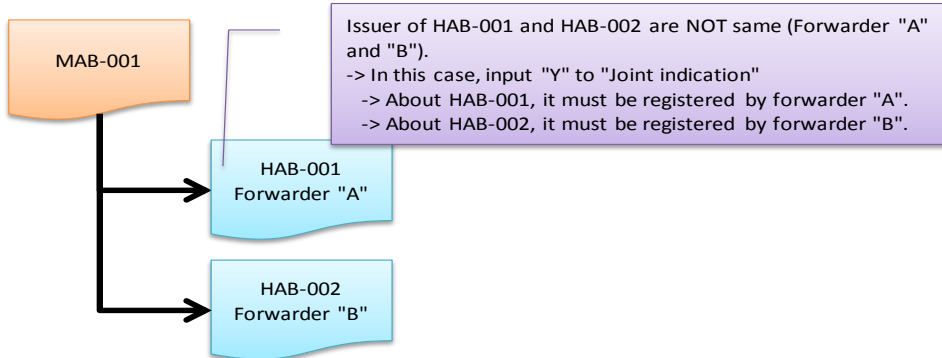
MAB-001

Issuer of HAB-001 and HAB-002 are NOT same (Forwarder "A" and "B").
-> In this case, input "Y" to "Joint indication"
-> About HAB-001, it must be registered by forwarder "A".
-> About HAB-002, it must be registered by forwarder "B".

HAB-001
Forwarder "A"

HAB-002
Forwarder "B"